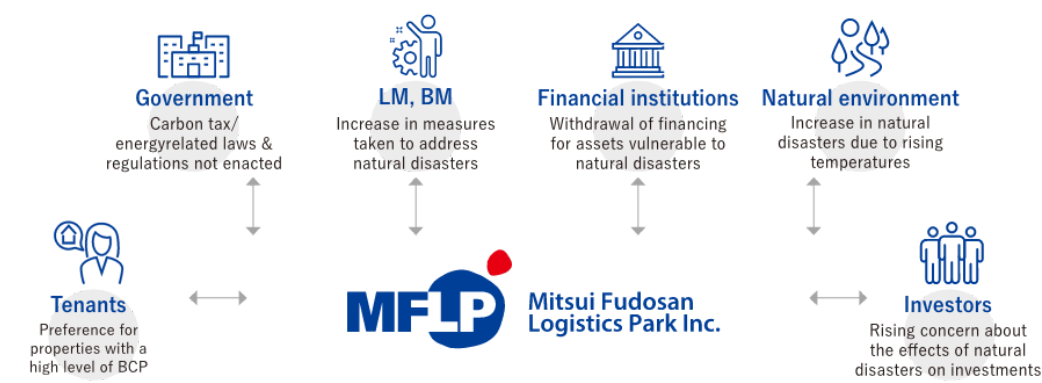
Government
Carbon tax/ energyrelated laws & regulations not enacted

LM, BM
Increase in measures taken to address natural disasters

Financial institutions
Withdrawal of financing for assets vulnerable to natural disasters

Natural environment
Increase in natural disasters due to rising temperatures

Tenants
Preference for properties with a high level of BCP

MFLP
Mitsui Fudosan Logistics Park Inc.

Investors
Rising concern about the effects of natural disasters on investments